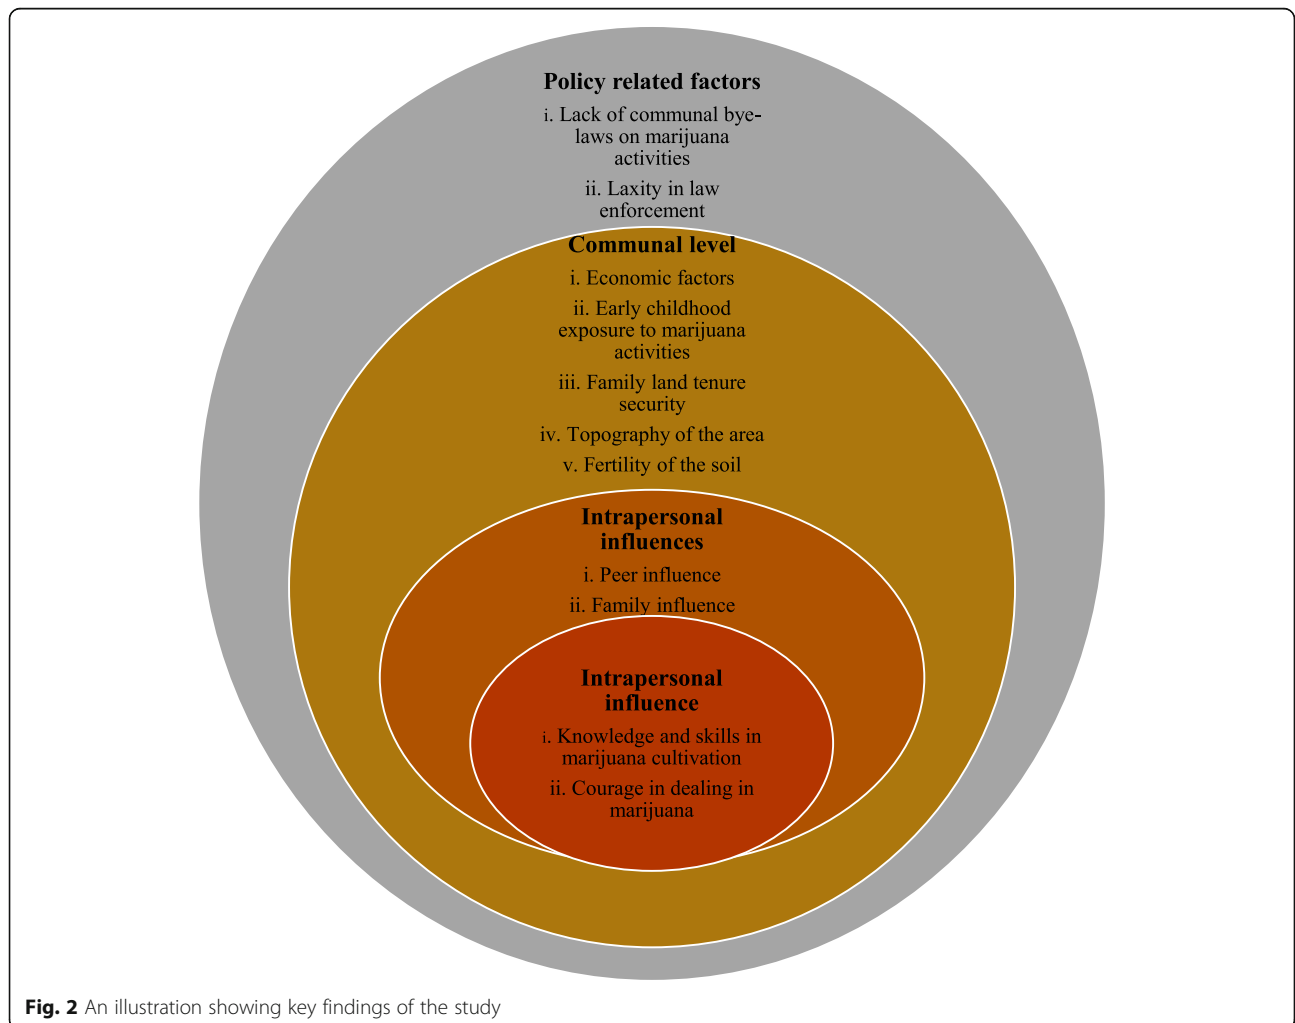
Policy related factors

i. Lack of communal byelaws on marijuana activities

ii. Laxity in law enforcement

Communal level

i. Economic factors

ii. Early childhood exposure to marijuana activities

iii. Family land tenure security

iv. Topography of the area

v. Fertility of the soil

Intrapersonal influences

i. Peer influence

ii. Family influence

Intrapersonal influence

i. Knowledge and skills in marijuana cultivation

ii. Courage in dealing in marijuana

Fig. 2 An illustration showing key findings of the study